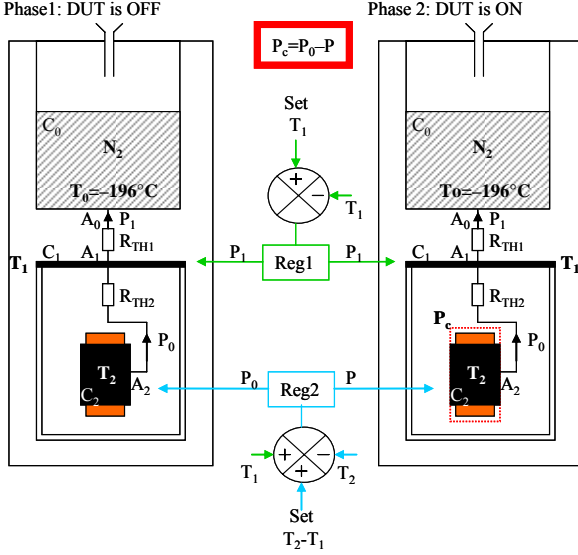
Phase1: DUT is OFF

$P_c=P_0-P$

Phase 2: DUT is ON

$C_0$

$N_2$

$T_0=-196°C$

$A_0$ $P_1$

$R_{TH1}$

$C_1$ $A_1$

$T_1$

$R_{TH2}$

$P_0$

$T_2$

$C_2$

$A_2$

Set

$T_1$

+

−

$T_1$

$P_1$

Reg1

$P_1$

$P_0$

Reg2

$P$

+

+

−

$T_1$

$T_2$

Set

$T_2-T_1$

$C_0$

$N_2$

$To=-196°C$

$A_0$ $P_1$

$R_{TH1}$

$C_1$ $A_1$

$T_1$

$R_{TH2}$

$P_c$

$P_0$

$T_2$

$C_2$

$A_2$